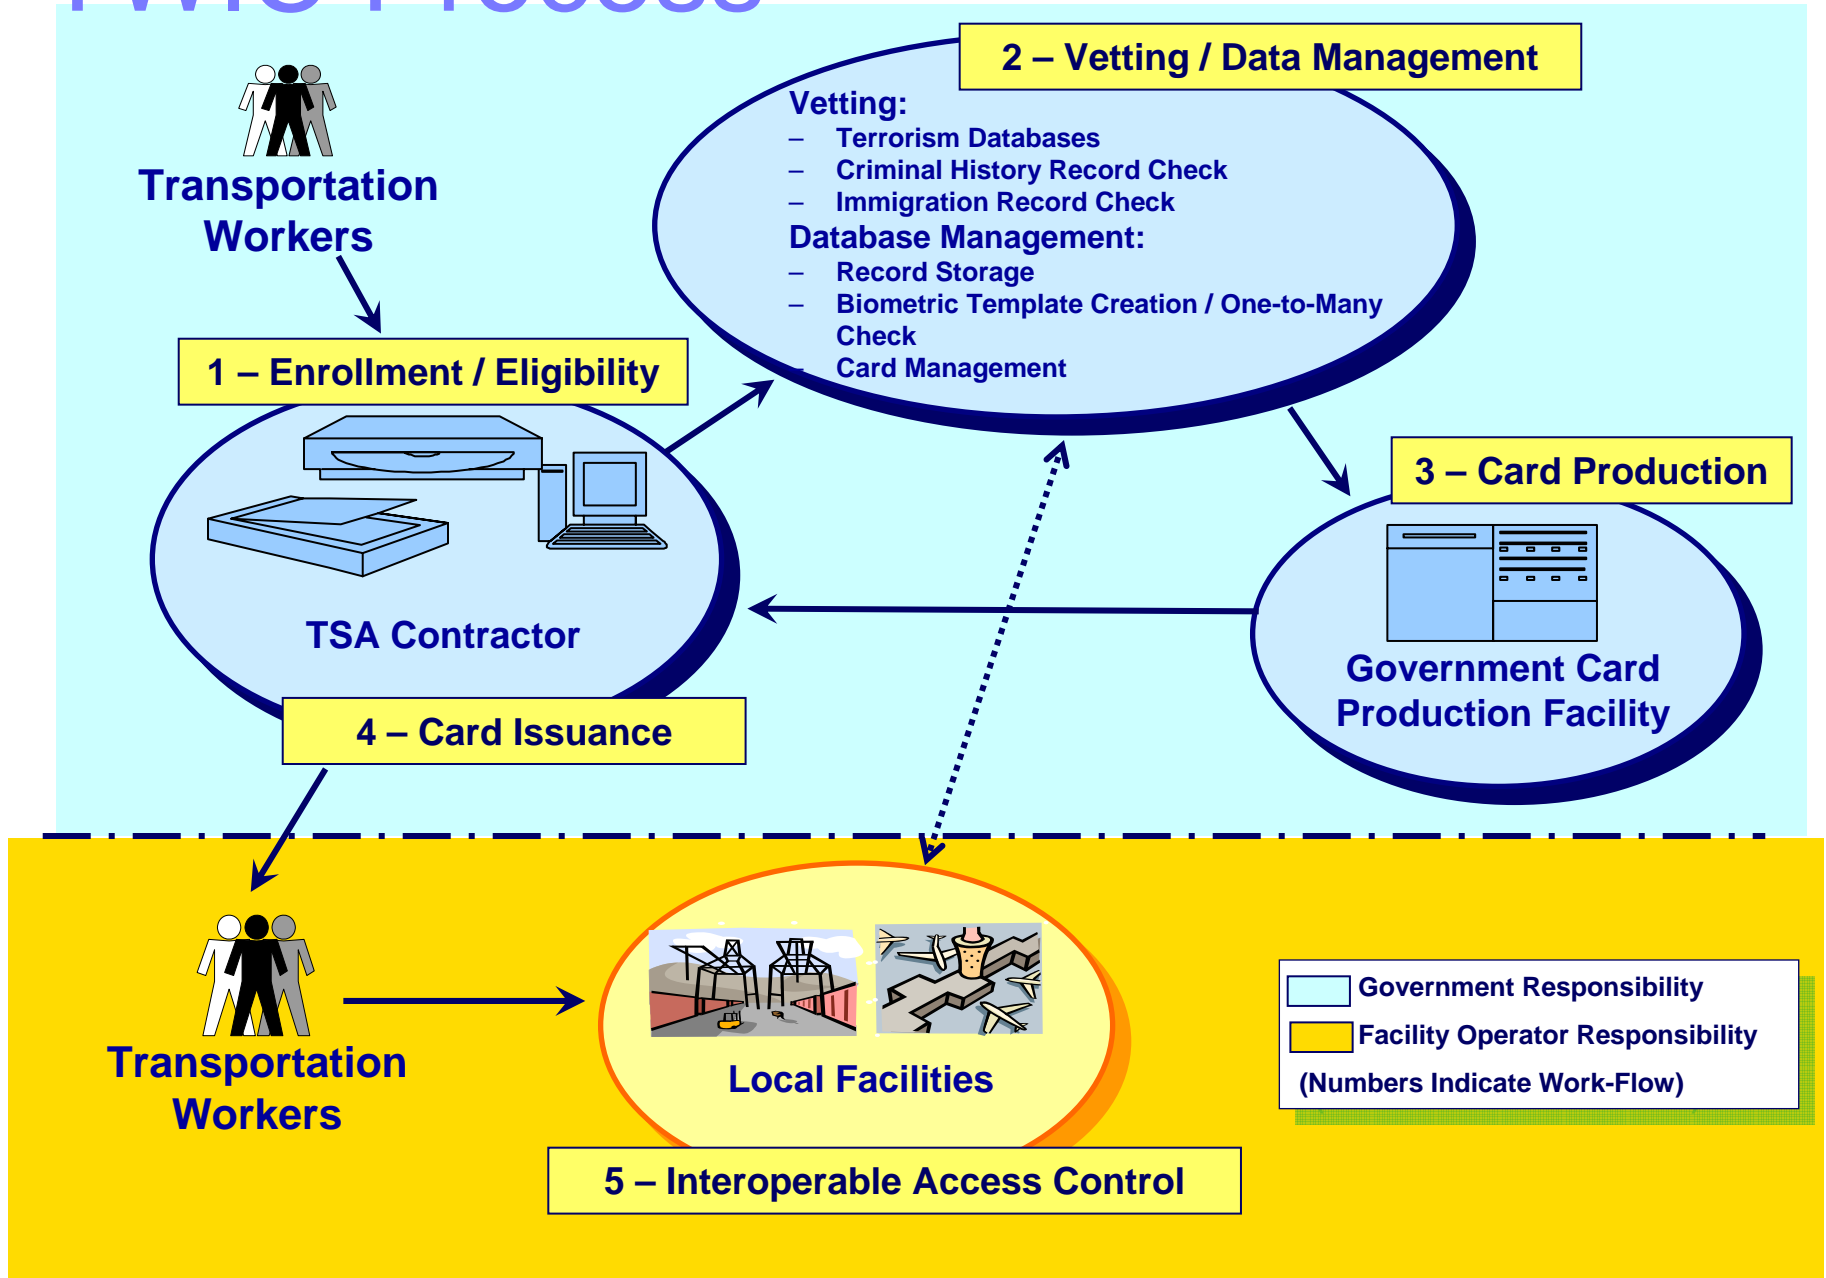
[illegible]

Transportation Workers

2 – Vetting / Data Management

Vetting:
– Terrorism Databases
– Criminal History Record Check
– Immigration Record Check
Database Management:
– Record Storage
– Biometric Template Creation / One-to-Many Check
– Card Management

1 – Enrollment / Eligibility

TSA Contractor

3 – Card Production

Government Card Production Facility

4 – Card Issuance

Transportation Workers

Local Facilities

5 – Interoperable Access Control

Government Responsibility
Facility Operator Responsibility
(Numbers Indicate Work-Flow)